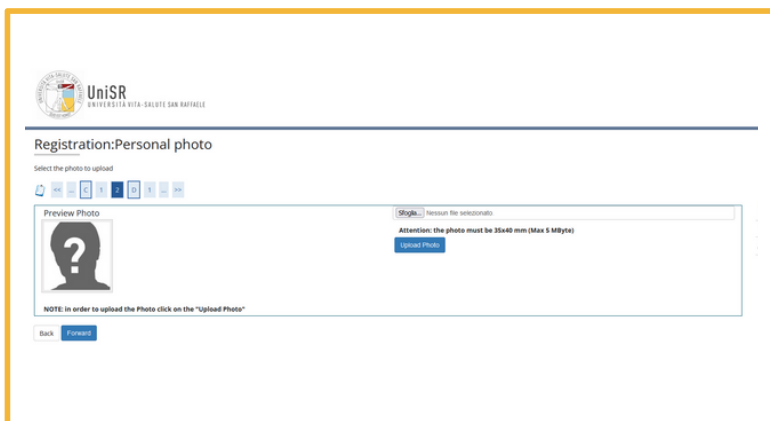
UniSR
UNIVERSITÀ VITA-SALUTE SAN RAFFAELE

Registration:Personal photo

Select the photo to upload

<< ... C 1 2 D 1 ... >>

Preview Photo

?

NOTE: in order to upload the Photo click on the "Upload Photo"

Sfoglia... Nessun file selezionato.

Attention: the photo must be 35x40 mm (Max 5 MByte)

Upload Photo

Back Forward